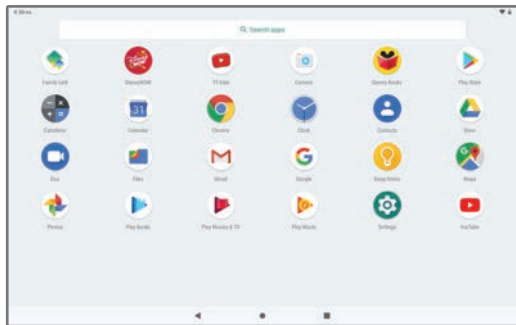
Search apps

Family Link
DisneyNOW
YT Kids
Camera
Epic! Books
Play Store
Calculator
Calendar
Chrome
Clock
Contacts
Drive
Duo
Files
Gmail
Google
Keep Notes
Maps
Photos
Play Books
Play Movies & TV
Play Music
Settings
YouTube